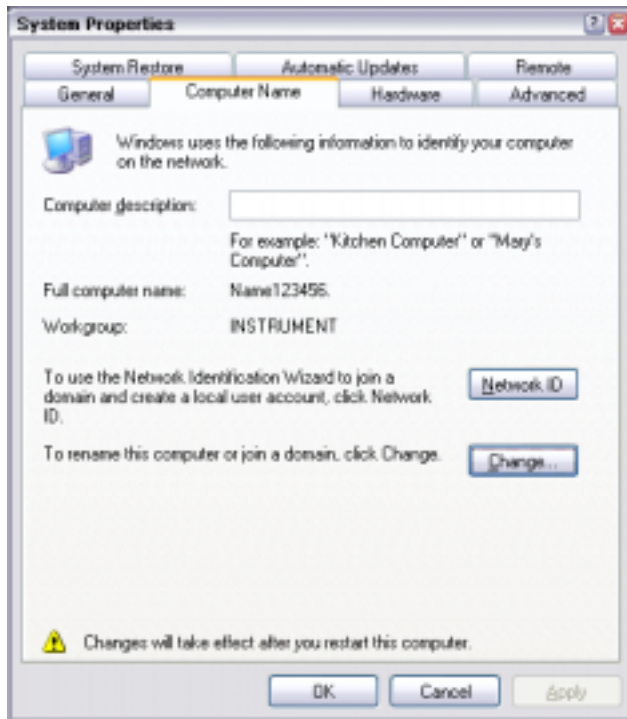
System Properties

System Restore | Automatic Updates | Remote
General | Computer Name | Hardware | Advanced

Windows uses the following information to identify your computer on the network.

Computer description:

For example: "Kitchen Computer" or "Mary's Computer".

Full computer name: Name123456.

Workgroup: INSTRUMENT

To use the Network Identification Wizard to join a domain and create a local user account, click Network ID.

Network ID

To rename this computer or join a domain, click Change.

Change...

Changes will take effect after you restart this computer.

OK Cancel Apply